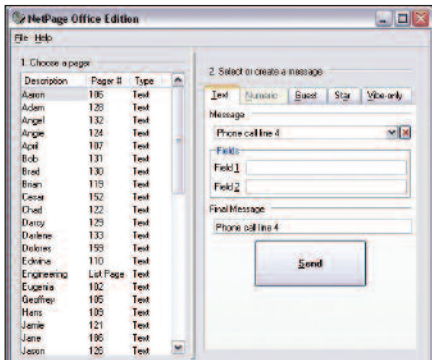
NetPage Office Edition

File Help

1. Choose a pager

| Description | Pager # | Type |
|---|---|---|
| Aaron | 106 | Text |
| Adam | 128 | Text |
| Angel | 132 | Text |
| Angie | 124 | Text |
| April | 107 | Text |
| Bob | 131 | Text |
| Brad | 130 | Text |
| Brian | 119 | Text |
| Cesar | 152 | Text |
| Chad | 122 | Text |
| Darcy | 129 | Text |
| Darlene | 133 | Text |
| Dolores | 158 | Text |
| Edwina | 110 | Text |
| Engineering | List Page | Text |
| Eugenia | 102 | Text |
| Geoffrey | 105 | Text |
| Hans | 109 | Text |
| Jamie | 121 | Text |
| Jane | 106 | Text |
| Jason | 120 | Text |

2. Select or create a message

Text Numeric Guest Star Vibe-only

Message

Phone call line 4

Fields

Field 1

Field 2

Final Message

Phone call line 4

Send